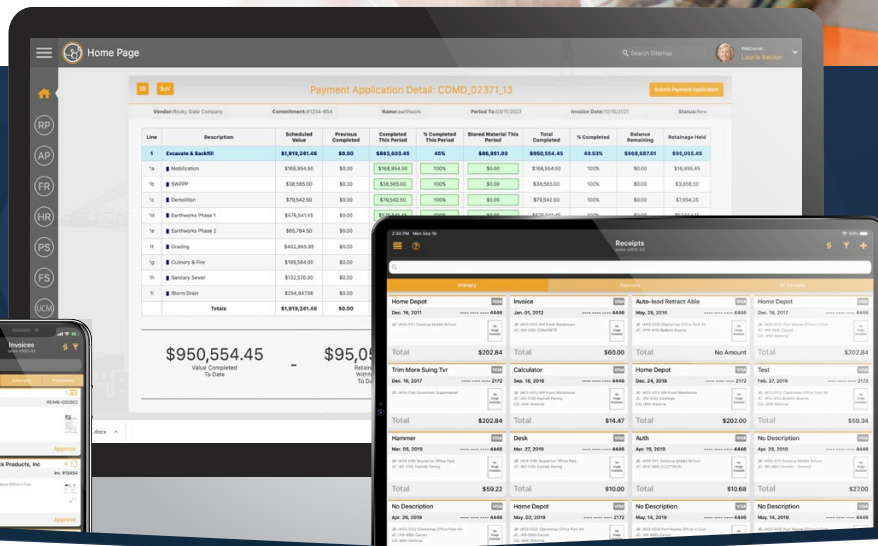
Home Page

Search Sitemap

Welcome
Laurie Becker

RP
AP
FR
HR
PS
FS
UCM

Edit

Payment Application Detail: CDMD_02371_13

Submit Payment Application

Vendor: Rocky Slate Company
Commitment: #1234-654
Name: earthwork
Period To: 03/11/2022
Invoice Date: 12/15/2021
Status: New

| Line | Description | Scheduled Value | Previous Completed | Completed This Period | % Completed This Period | Stored Material This Period | Total Completed | % Completed | Balance Remaining | Retainage Held |
|---|---|---|---|---|---|---|---|---|---|---|
| 1 | Excavate & Backfill | $1,919,241.46 | $0.00 | $863,603.45 | 45% | $86,951.00 | $950,554.45 | 49.53% | $968,687.01 | $95,055.45 |
| 1a | Mobilization | $168,954.50 | $0.00 | $168,954.50 | 100% | $0.00 | $168,954.50 | 100% | $0.00 | $16,895.45 |
| 1b | SWPPP | $38,565.00 | $0.00 | $38,565.00 | 100% | $0.00 | $38,565.00 | 100% | $0.00 | $3,856.50 |
| 1c | Demolition | $79,542.50 | $0.00 | $79,542.50 | 100% | $0.00 | $79,542.50 | 100% | $0.00 | $7,954.25 |
| 1d | Earthworks Phase 1 | $576,541.45 | $0.00 | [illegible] | 100% | $0.00 | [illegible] | 100% | $0.00 | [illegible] |
| 1e | Earthworks Phase 2 | $65,784.50 | $0.00 | | | | | | | |
| 1f | Grading | $402,865.95 | $0.00 | | | | | | | |
| 1g | Culinary & Fire | $199,564.00 | $0.00 | | | | | | | |
| 1h | Sanitary Sewer | $132,576.00 | $0.00 | | | | | | | |
| 1i | Storm Drain | $254,847.56 | $0.00 | | | | | | | |
| | Totals | $1,919,241.46 | $0.00 | | | | | | | |

$950,554.45
Value Completed To Date

-

$95,0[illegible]
Retain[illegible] Withh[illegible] To Da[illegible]

Invoices

REIMB-000362

Approve

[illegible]k Products, Inc
Inv. #TS494

Approve

2:30 PM Mon Sep 16

Receipts

Primary
Alternate
All Receipts

Home Depot
Dec. 16, 2011
Total $202.84

Invoice
Jan. 01, 2012
Total $60.00

Auto-lead Retract Able
May. 25, 2016
Total No Amount

Home Depot
Dec. 16, 2011
Total $202.84

Trim More Suing Tvr
Dec. 17, 2017
Total

Calculator
Sep. 16, 2018
Total $14.47

Home Depot
Dec. 24, 2016
Total $202.00

Test
Feb. 27, 2019
Total $59.34

Hammer
Mar. 05, 2019
Total $59.22

Desk
Mar. 27, 2019
Total $10.00

Auth
May. 25, 2019
Total $10.68

No Description
Apr. 25, 2019
Total $27.00

No Description
Apr. 26, 2019

Home Depot
May. 02, 2019

No Description
May. 02, 2019

No Description
May. 14, 2019